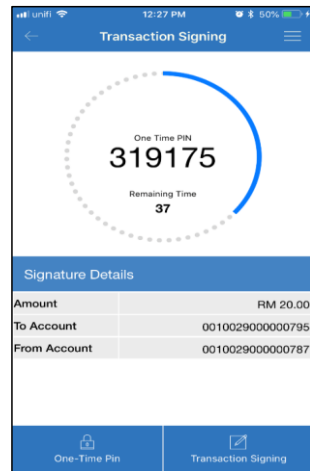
unifi 12:27 PM 50%

Transaction Signing

One Time PIN
319175
Remaining Time
37

Signature Details

| Amount | RM 20.00 |
|---|---|
| To Account | 0010029000000795 |
| From Account | 0010029000000787 |

One-Time Pin
Transaction Signing